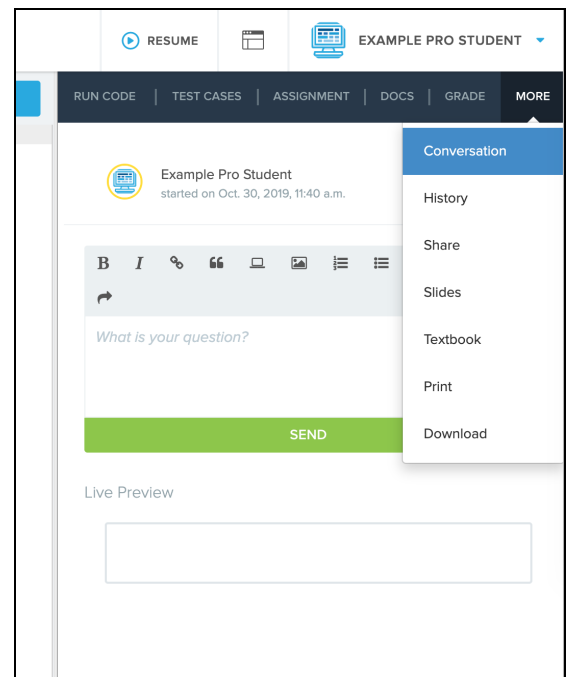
RESUME

EXAMPLE PRO STUDENT

RUN CODE | TEST CASES | ASSIGNMENT | DOCS | GRADE

MORE

Conversation

History

Share

Slides

Textbook

Print

Download

Example Pro Student
started on Oct. 30, 2019, 11:40 a.m.

B I

What is your question?

SEND

Live Preview